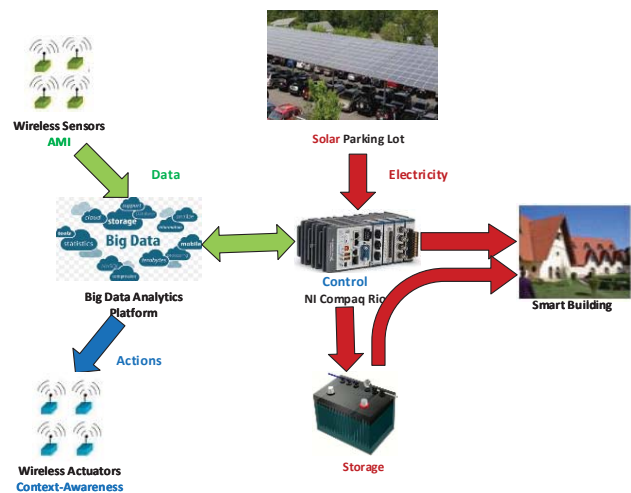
Wireless Sensors
AMI

Solar Parking Lot

Data

Electricity

cloud
storage
support
Big Data
statistics
tools
mobile
terabytes
computer

Big Data Analytics Platform

Control
NI Compaq Rio

Smart Building

Actions

Wireless Actuators
Context-Awareness

Storage